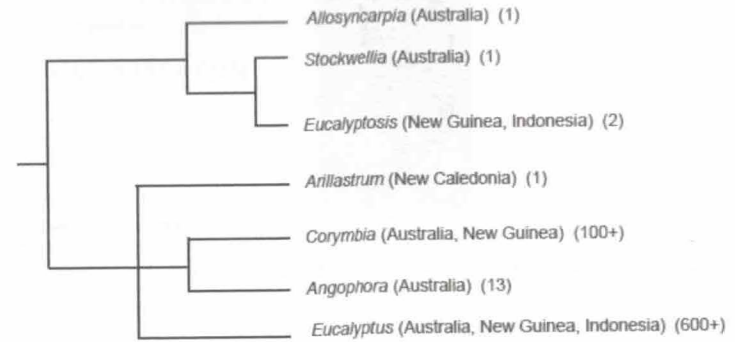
Allosyncarpia (Australia) (1)

Stockwellia (Australia) (1)

Eucalyptosis (New Guinea, Indonesia) (2)

Arillastrum (New Caledonia) (1)

Corymbia (Australia, New Guinea) (100+)

Angophora (Australia) (13)

Eucalyptus (Australia, New Guinea, Indonesia) (600+)